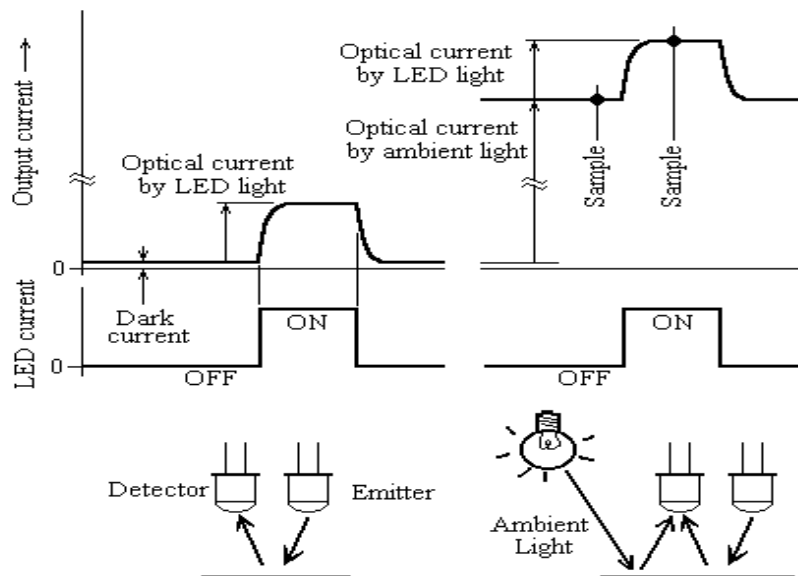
Output current →

Optical current by LED light

Optical current by ambient light

Sample

Sample

Optical current by LED light

0

Dark current

LED current

0

ON

OFF

ON

OFF

Detector

Emitter

Ambient Light